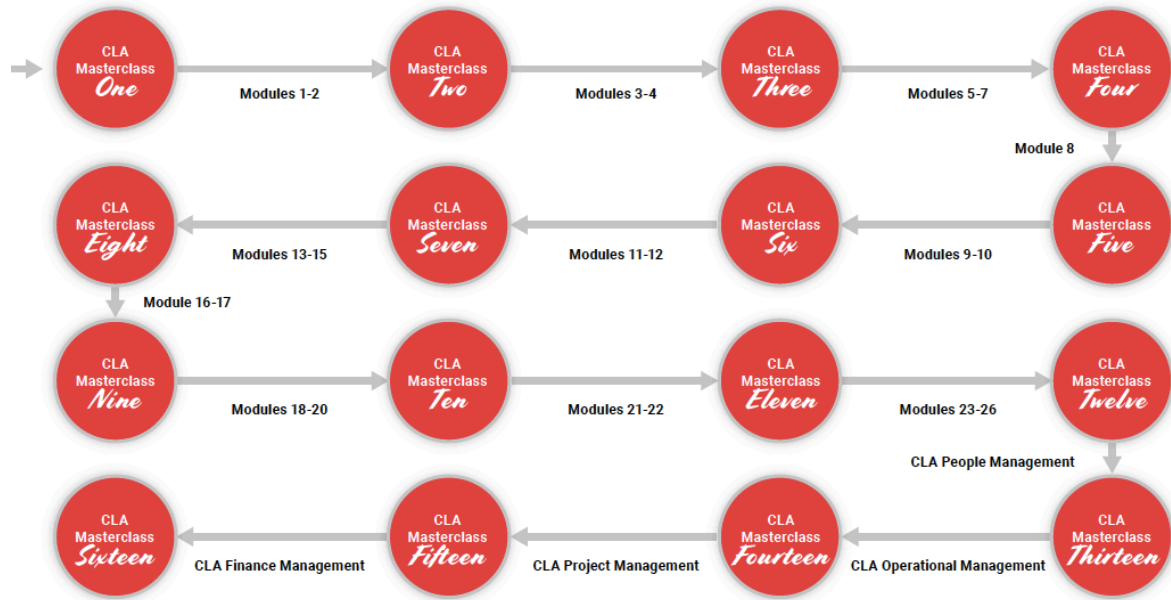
CLA Masterclass One

Modules 1-2

CLA Masterclass Two

Modules 3-4

CLA Masterclass Three

Modules 5-7

CLA Masterclass Four

Module 8

CLA Masterclass Five

Modules 9-10

CLA Masterclass Six

Modules 11-12

CLA Masterclass Seven

Modules 13-15

CLA Masterclass Eight

Module 16-17

CLA Masterclass Nine

Modules 18-20

CLA Masterclass Ten

Modules 21-22

CLA Masterclass Eleven

Modules 23-26

CLA Masterclass Twelve

CLA People Management

CLA Masterclass Thirteen

CLA Operational Management

CLA Masterclass Fourteen

CLA Project Management

CLA Masterclass Fifteen

CLA Finance Management

CLA Masterclass Sixteen